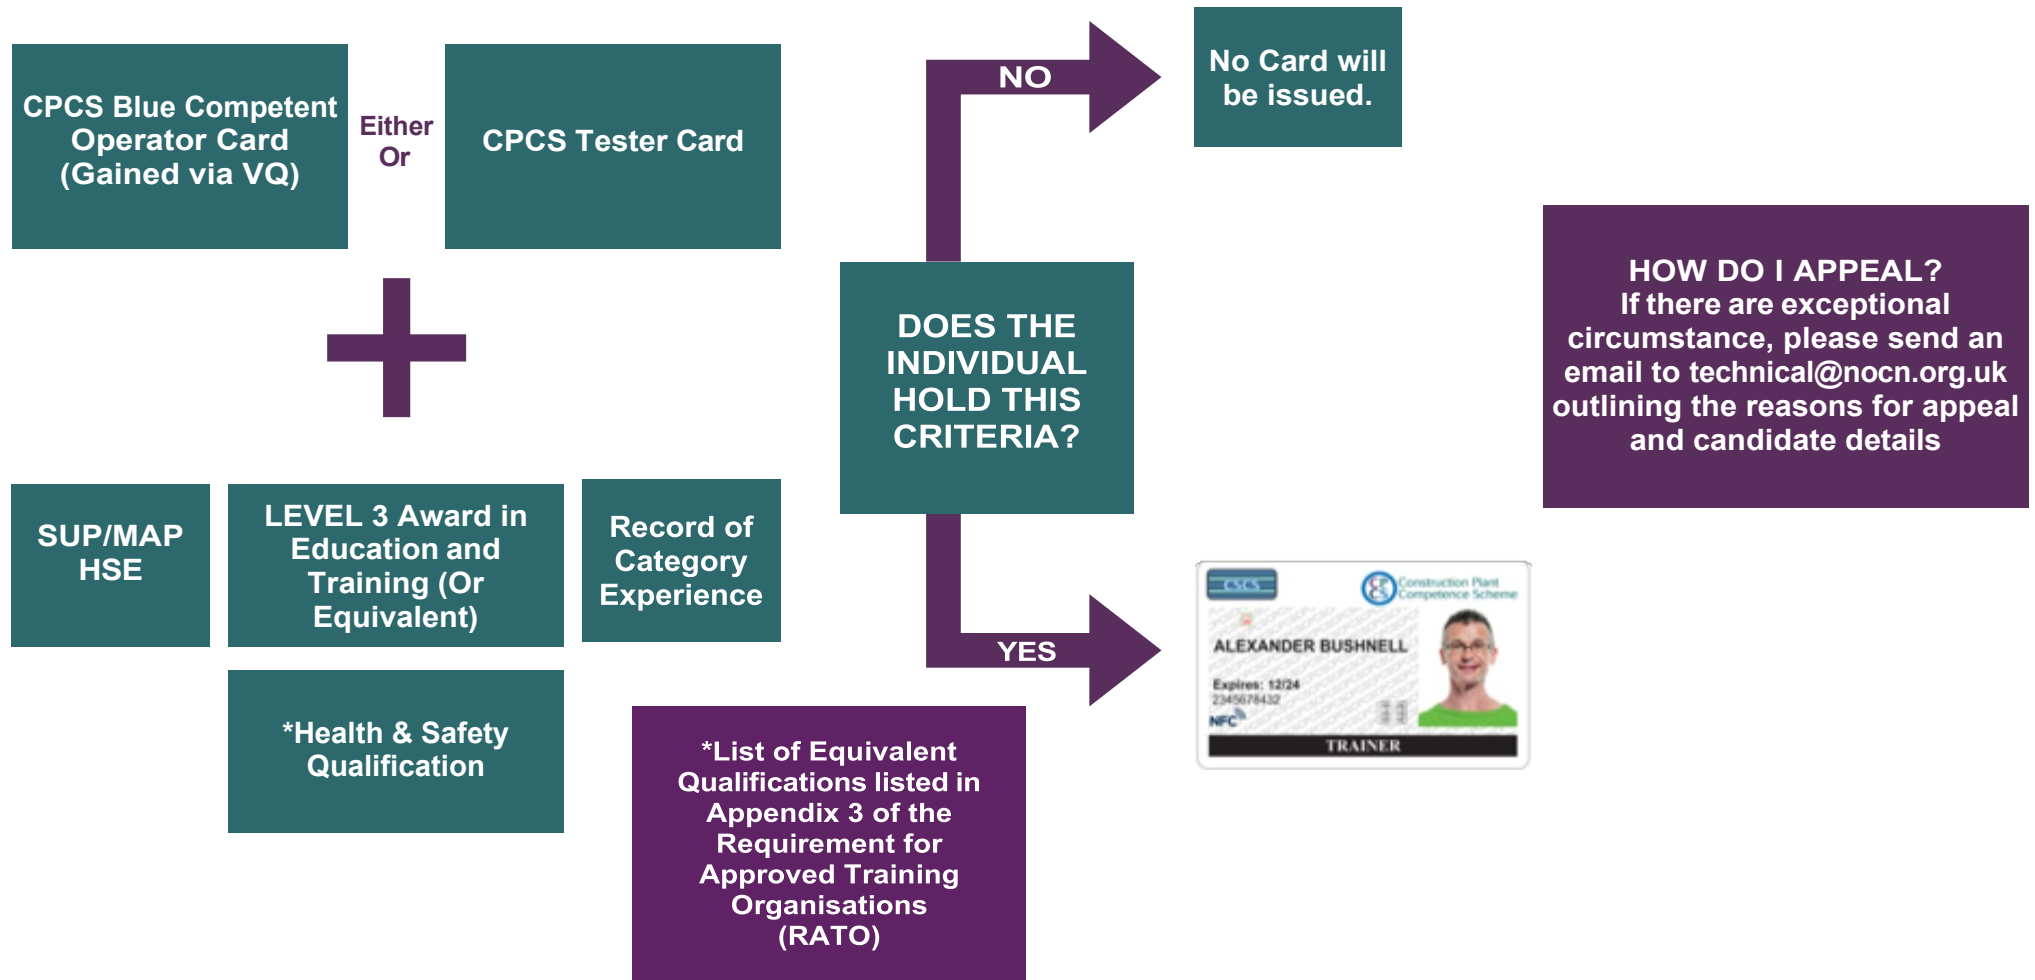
CPCS Blue Competent Operator Card (Gained via VQ)

Either Or

CPCS Tester Card

SUP/MAP HSE

LEVEL 3 Award in Education and Training (Or Equivalent)

Record of Category Experience

*Health & Safety Qualification

NO

No Card will be issued.

DOES THE INDIVIDUAL HOLD THIS CRITERIA?

YES

CSCS

Construction Plant Competence Scheme

ALEXANDER BUSHNELL

Expires: 12/24

2345678432

NFC

TRAINER

HOW DO I APPEAL?
If there are exceptional circumstance, please send an email to technical@nocn.org.uk outlining the reasons for appeal and candidate details

*List of Equivalent Qualifications listed in Appendix 3 of the Requirement for Approved Training Organisations (RATO)